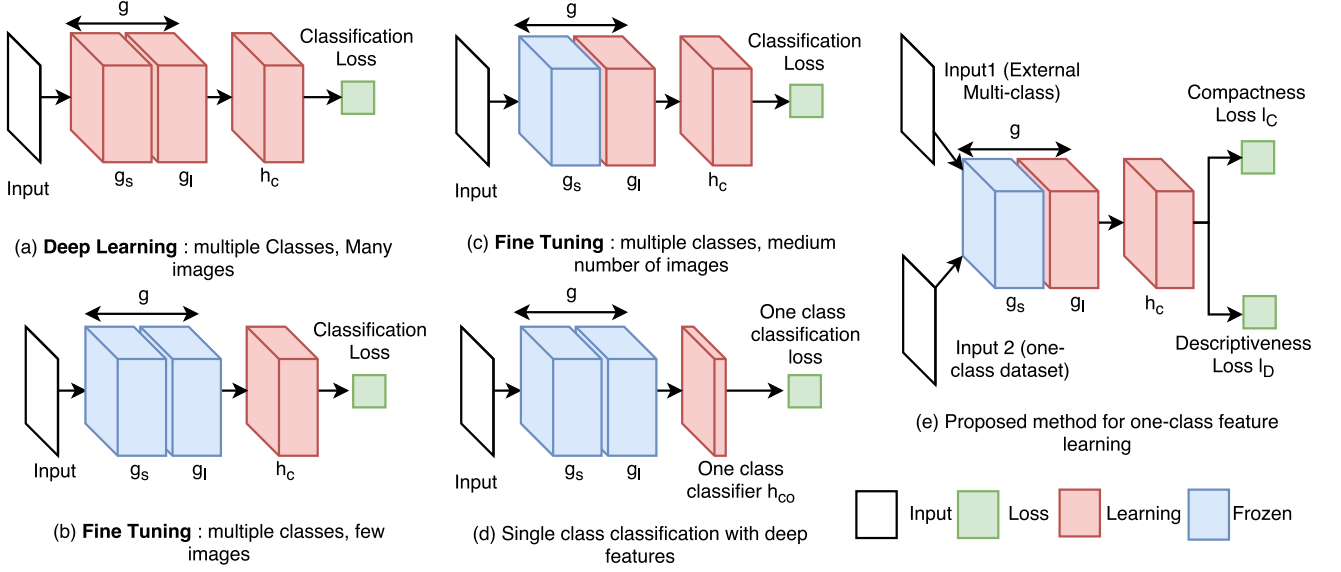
g

Classification Loss

Input

$g_s$ $g_l$ $h_c$

(a) **Deep Learning** : multiple Classes, Many images

g

Classification Loss

Input

$g_s$ $g_l$ $h_c$

(c) **Fine Tuning** : multiple classes, medium number of images

Input1 (External Multi-class)

g

Compactness Loss $l_C$

$g_s$ $g_l$ $h_c$

Input 2 (one-class dataset)

Descriptiveness Loss $l_D$

(e) Proposed method for one-class feature learning

g

Classification Loss

Input

$g_s$ $g_l$ $h_c$

(b) **Fine Tuning** : multiple classes, few images

g

One class classification loss

Input

$g_s$ $g_l$

One class classifier $h_{co}$

(d) Single class classification with deep features

Input Loss Learning Frozen